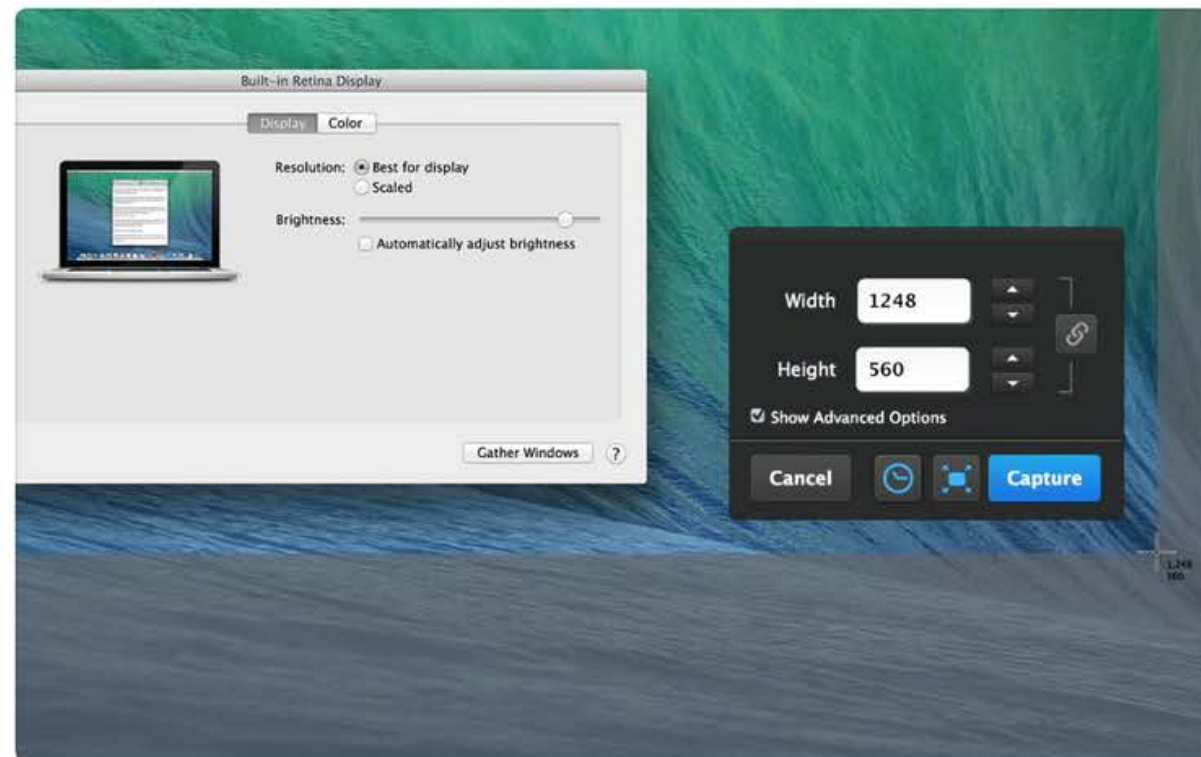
Built-in Retina Display

Display Color

Resolution: Best for display
Scaled

Brightness:

Automatically adjust brightness

Gather Windows ?

Width 1248

Height 560

Show Advanced Options

Cancel Capture

1,248
560